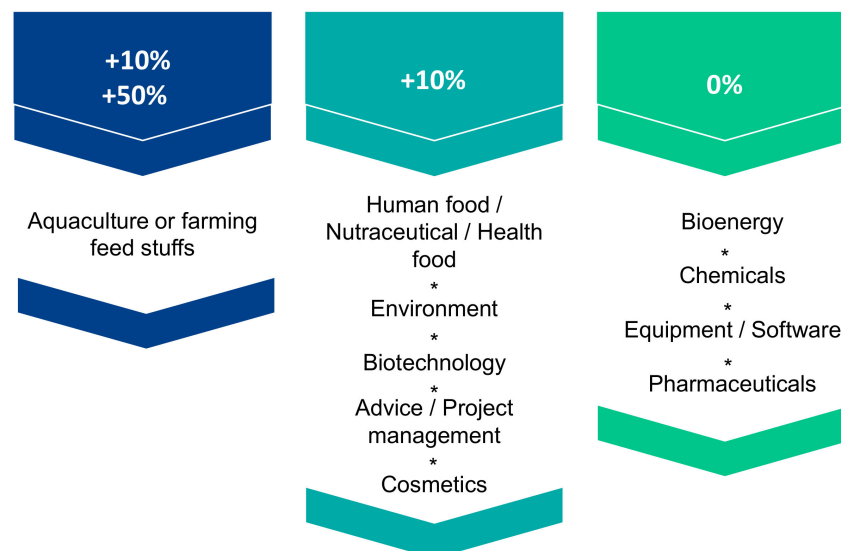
+10%
+50%

Aquaculture or farming feed stuffs

+10%

Human food / Nutraceutical / Health food
*
Environment
*
Biotechnology
*
Advice / Project management
*
Cosmetics

0%

Bioenergy
*
Chemicals
*
Equipment / Software
*
Pharmaceuticals